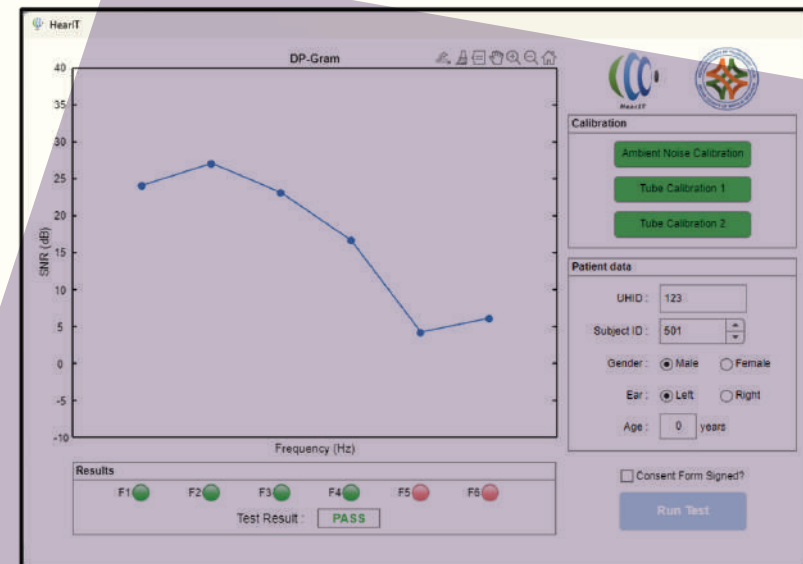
HearIT

DP-Gram

40
35
30
25
20
15
10
5
0
-5
-10

SNR (dB)

Frequency (Hz)

HearIT

Calibration

Ambient Noise Calibration

Tube Calibration 1

Tube Calibration 2

Patient data

UHID : 123

Subject ID : 501

Gender : Male Female

Ear : Left Right

Age : 0 years

Results

F1 F2 F3 F4 F5 F6

Test Result : PASS

Consent Form Signed?

Run Test